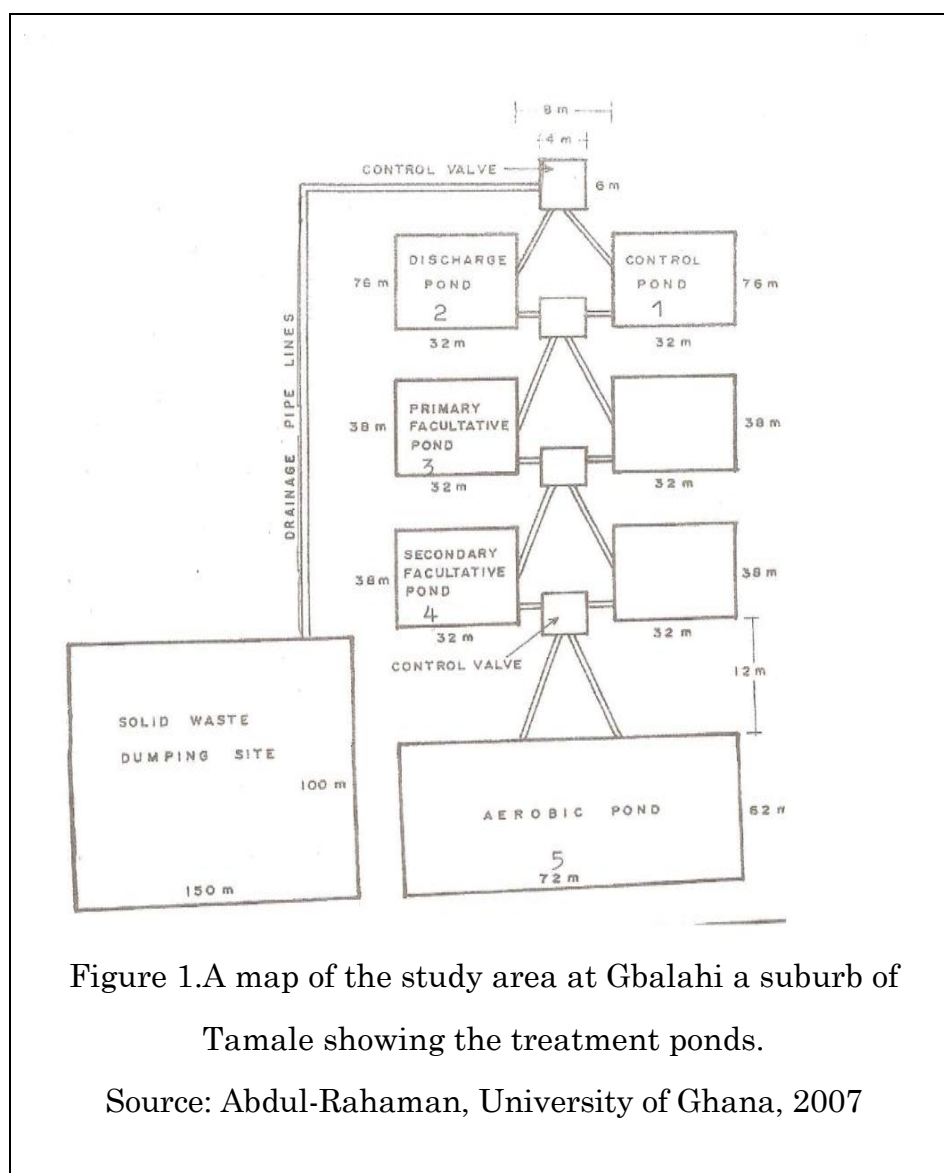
8 m
4 m
CONTROL VALVE
6 m
76 m
DISCHARGE POND
2
CONTROL POND
1
76 m
32 m
32 m
DRAINAGE PIPE LINES
38 m
PRIMARY FACULTATIVE POND
3
38 m
32 m
32 m
38m
SECONDARY FACULTATIVE POND
4
38 m
32 m
32 m
CONTROL VALVE
12 m
SOLID WASTE DUMPING SITE
100 m
150 m
AEROBIC POND
5
62 m
72 m

Figure 1.A map of the study area at Gbalahi a suburb of Tamale showing the treatment ponds.

Source: Abdul-Rahaman, University of Ghana, 2007